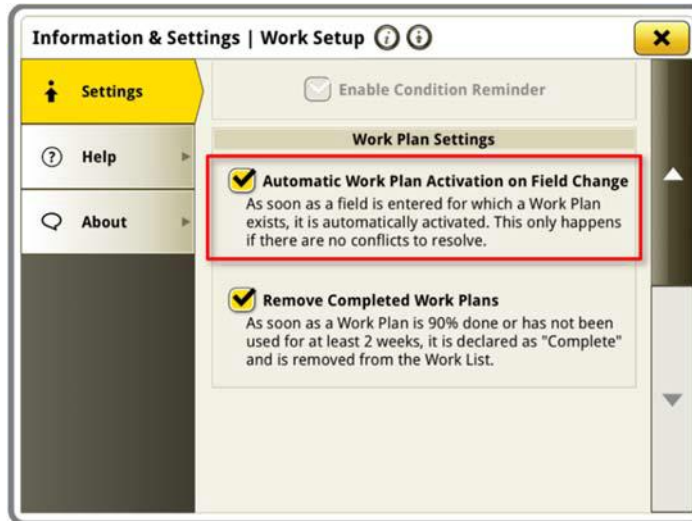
Information & Settings | Work Setup

Settings

Help

About

Enable Condition Reminder

Work Plan Settings

Automatic Work Plan Activation on Field Change
As soon as a field is entered for which a Work Plan exists, it is automatically activated. This only happens if there are no conflicts to resolve.

Remove Completed Work Plans
As soon as a Work Plan is 90% done or has not been used for at least 2 weeks, it is declared as "Complete" and is removed from the Work List.